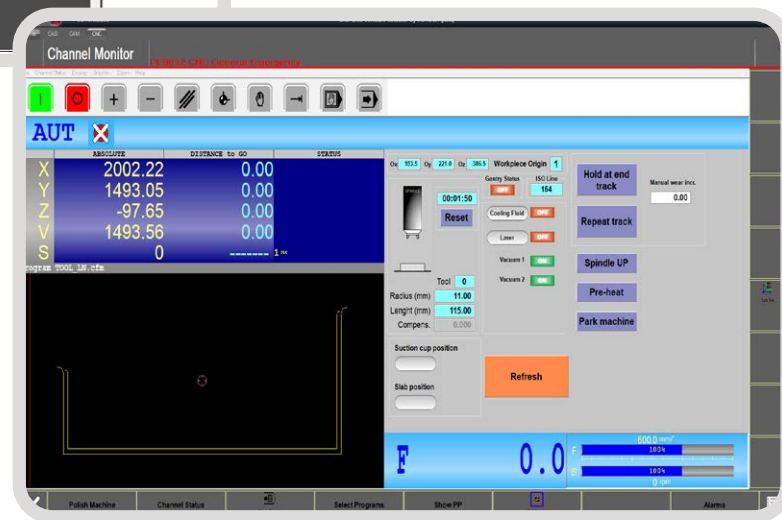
CAD CAM CNC

Channel Monitor

AUT

| | ABSOLUTE | DISTANCE to GO | STATUS |
|---|---|---|---|
| X | 2002.22 | 0.00 | |
| Y | 1493.05 | 0.00 | |
| Z | -97.65 | 0.00 | |
| V | 1493.56 | 0.00 | |
| S | 0 | ------ | |

program TOOL_LN.cfm

Ox 153.5 Oy 221.8 Oz 386.5 Workpiece Origin 1

Gantry Status OFF

ISO Line 154

00:01:50

Reset

Cooling Fluid OFF

Laser OFF

Vacuum 1 ON

Vacuum 2 ON

Tool 0

Radius (mm) 11.00

Lenght (mm) 115.00

Compens. 0.000

Hold at end track

Manual wear incr.

0.00

Repeat track

Spindle UP

Pre-heat

Park machine

Suction cup position

Slab position

Refresh

F

0.0

600.0

100%

100%

0 rpm

Polish Machine

Channel Status

Select Programs

Show PP

Alarms